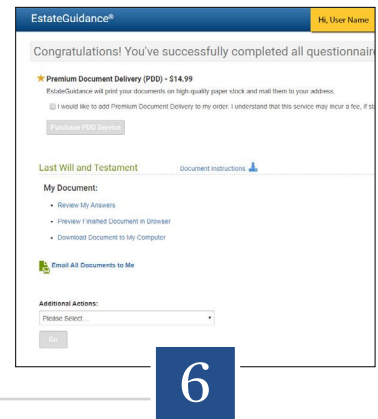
EstateGuidance®

Hi, User Name

Congratulations! You've successfully completed all questionnair

★ Premium Document Delivery (PDD) - $14.99

EstateGuidance will print your documents on high quality paper stock and mail them to your address.

I would like to add Premium Document Delivery to my order. I understand that this service may incur a fee, if st

Purchase PDD Service

Last Will and Testament

Document Instructions

My Document:

- Review My Answers
- Preview Finished Document in Browser
- Download Document to My Computer

Email All Documents to Me

Additional Actions:

Please Select ...

Go

6